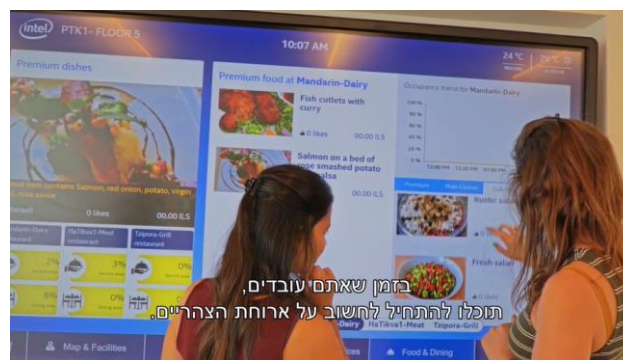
intel PTK1 - FLOOR 5

10:07 AM

24 °C

Premium dishes

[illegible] contains Salmon, red onion, potato, vegin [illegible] sauce

0 likes

00.00 ILS

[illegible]-Dairy

HaTikva1-Meat restaurant

Tzipora-Grill restaurant

2%

3%

0%

8%

0%

0%

Premium food at Mandarin-Dairy

Fish cutlets with curry

0 likes

00.00 ILS

Salmon on a bed of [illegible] smashed potato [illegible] salsa

Occupancy trend for Mandarin-Dairy

Premium

Main Course

Rustic sa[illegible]

Fresh sala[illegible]

Dairy

HaTikva1-Meat

Tzipora-Grill

Map & Facilities

Food & Dining

בזמן שאתם עובדים,
תוכלו להתחיל לחשוב על ארוחת הצהריים.